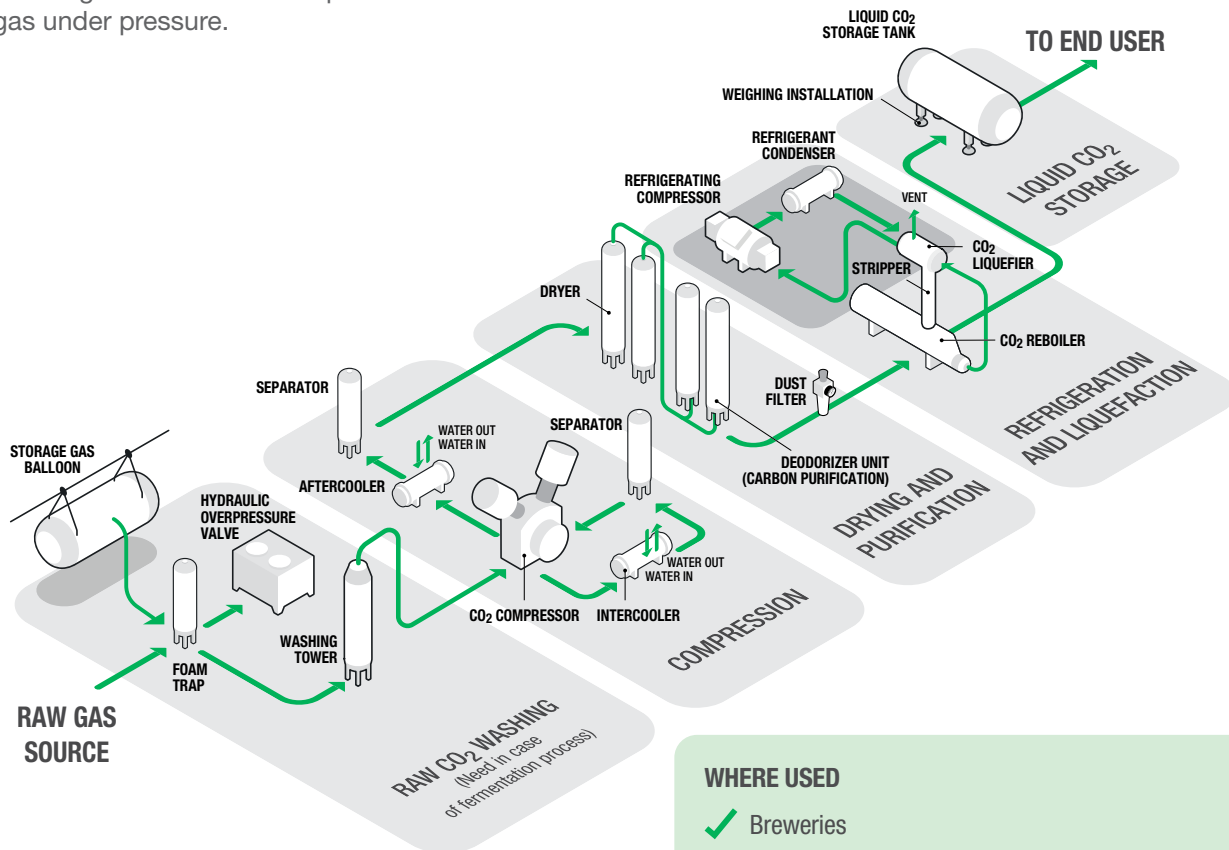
gas under pressure.

LIQUID $CO_2$ STORAGE TANK

TO END USER

WEIGHING INSTALLATION

REFRIGERANT CONDENSER

REFRIGERATING COMPRESSOR

VENT

$CO_2$ LIQUEFIER

STRIPPER

LIQUID $CO_2$ STORAGE

DRYER

$CO_2$ REBOILER

SEPARATOR

DUST FILTER

REFRIGERATION AND LIQUEFACTION

WATER OUT
WATER IN

SEPARATOR

STORAGE GAS BALLOON

AFTERCOOLER

DEODORIZER UNIT (CARBON PURIFICATION)

HYDRAULIC OVERPRESSURE VALVE

DRYING AND PURIFICATION

WATER OUT
WATER IN

$CO_2$ COMPRESSOR

INTERCOOLER

WASHING TOWER

COMPRESSION

FOAM TRAP

RAW GAS SOURCE

RAW $CO_2$ WASHING
(Need in case of fermentation process)

WHERE USED

Breweries